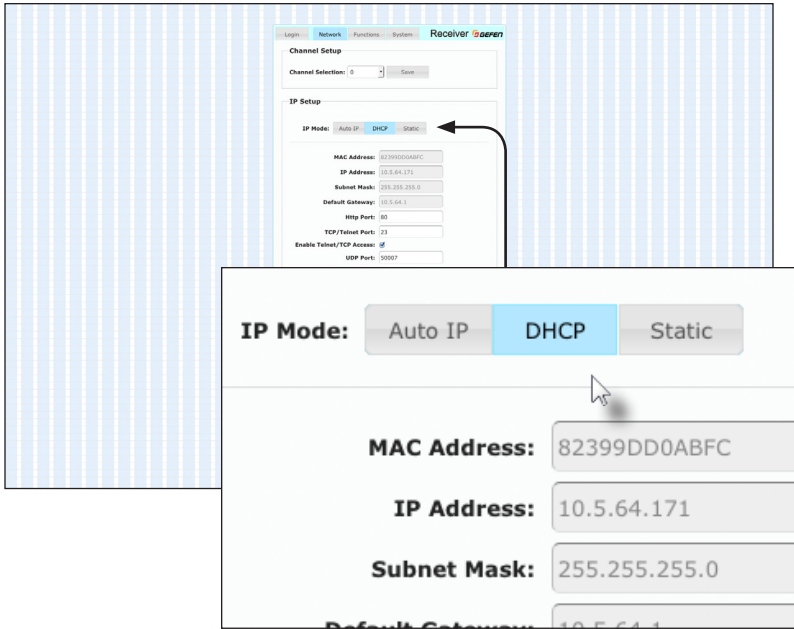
Login Network Functions System Receiver GEFEN

Channel Setup

Channel Selection: 0 Save

IP Setup

IP Mode: Auto IP DHCP Static

MAC Address: 82399DD0ABFC

IP Address: 10.5.64.171

Subnet Mask: 255.255.255.0

Default Gateway: 10.5.64.1

Http Port: 80

TCP/Telnet Port: 23

Enable Telnet/TCP Access:

UDP Port: 50007

IP Mode: Auto IP DHCP Static

MAC Address: 82399DD0ABFC

IP Address: 10.5.64.171

Subnet Mask: 255.255.255.0

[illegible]